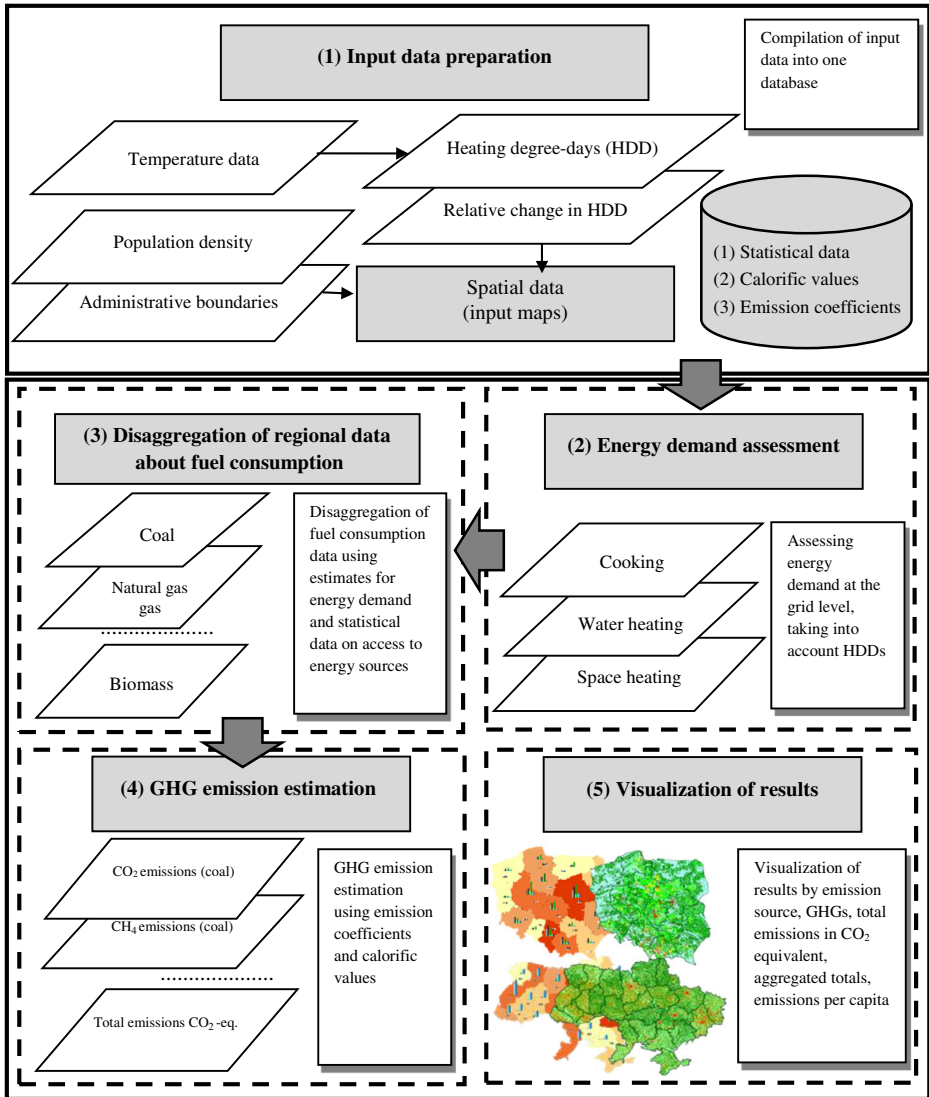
(1) Input data preparation

Compilation of input data into one database

Temperature data

Heating degree-days (HDD)

Relative change in HDD

Population density

Administrative boundaries

Spatial data (input maps)

(1) Statistical data
(2) Calorific values
(3) Emission coefficients

(3) Disaggregation of regional data about fuel consumption

Coal

Natural gas gas

.................

Biomass

Disaggregation of fuel consumption data using estimates for energy demand and statistical data on access to energy sources

(2) Energy demand assessment

Cooking

Water heating

Space heating

Assessing energy demand at the grid level, taking into account HDDs

(4) GHG emission estimation

$CO_2$ emissions (coal)

$CH_4$ emissions (coal)

.................

Total emissions $CO_2$-eq.

GHG emission estimation using emission coefficients and calorific values

(5) Visualization of results

Visualization of results by emission source, GHGs, total emissions in $CO_2$ equivalent, aggregated totals, emissions per capita